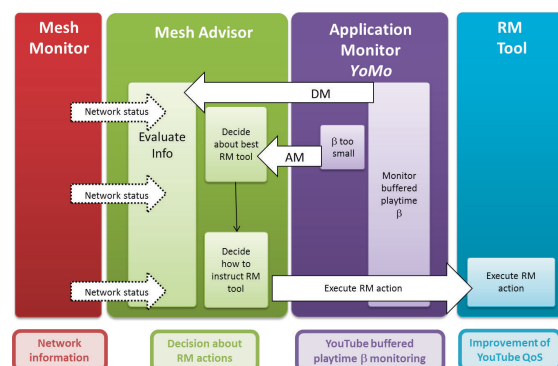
Mesh Monitor

Mesh Advisor

Application Monitor
YoMo

RM Tool

DM

Network status

Evaluate Info

Decide about best RM tool

AM

β too small

Monitor buffered playtime β

Network status

Decide how to instruct RM tool

Network status

Execute RM action

Execute RM action

Network information

Decision about RM actions

YouTube buffered playtime β monitoring

Improvement of YouTube QoS